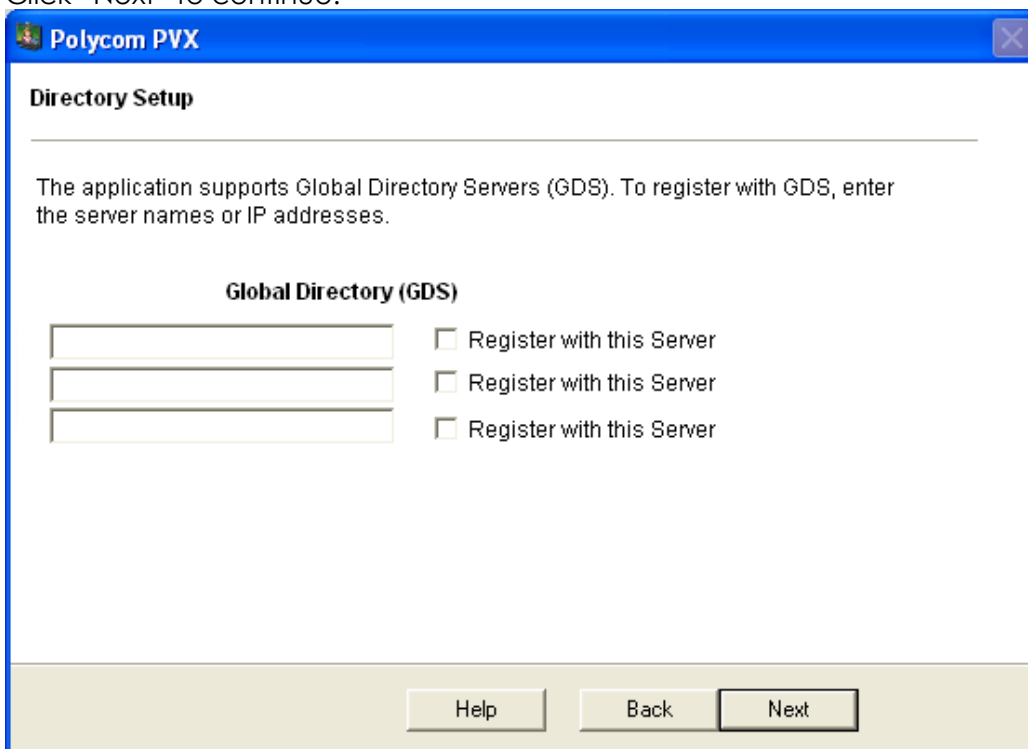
Click "Next" to continue.

Polycom PVX

Directory Setup

The application supports Global Directory Servers (GDS). To register with GDS, enter the server names or IP addresses.

Global Directory (GDS)

Register with this Server

Register with this Server

Register with this Server

Help

Back

Next